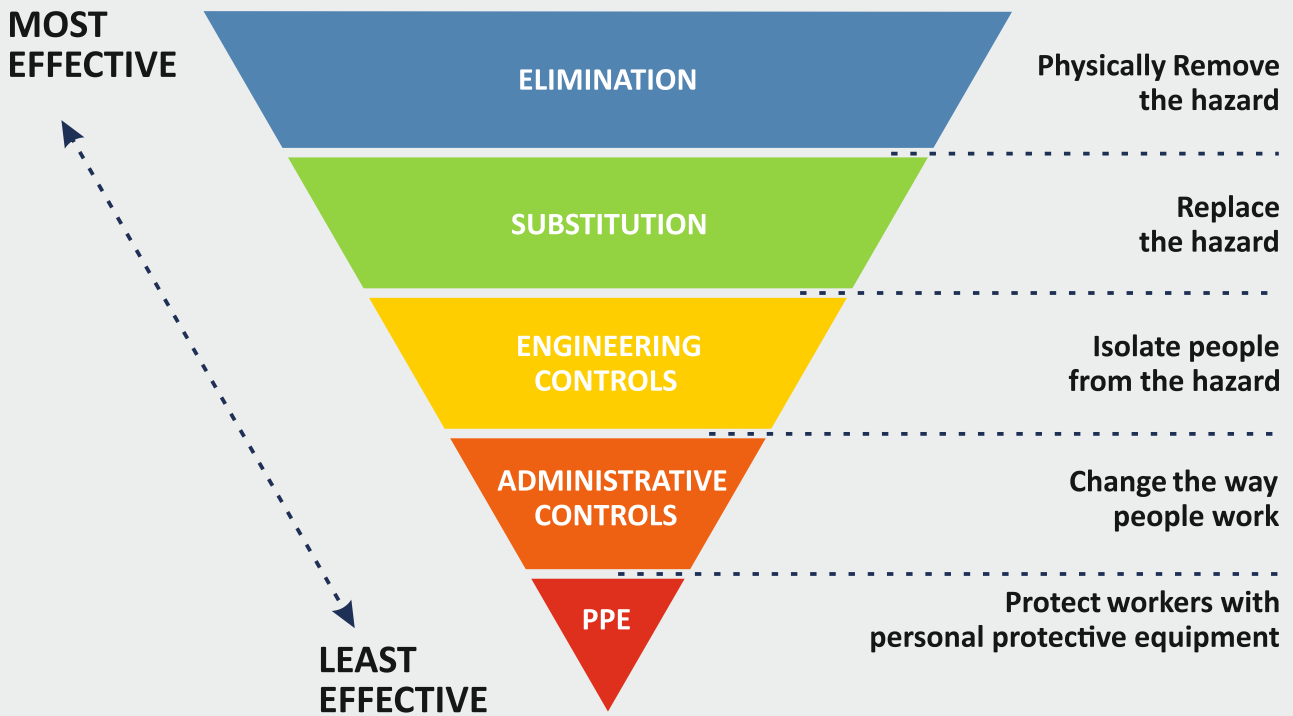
MOST EFFECTIVE

ELIMINATION

Physically Remove the hazard

SUBSTITUTION

Replace the hazard

ENGINEERING CONTROLS

Isolate people from the hazard

ADMINISTRATIVE CONTROLS

Change the way people work

PPE

Protect workers with personal protective equipment

LEAST EFFECTIVE